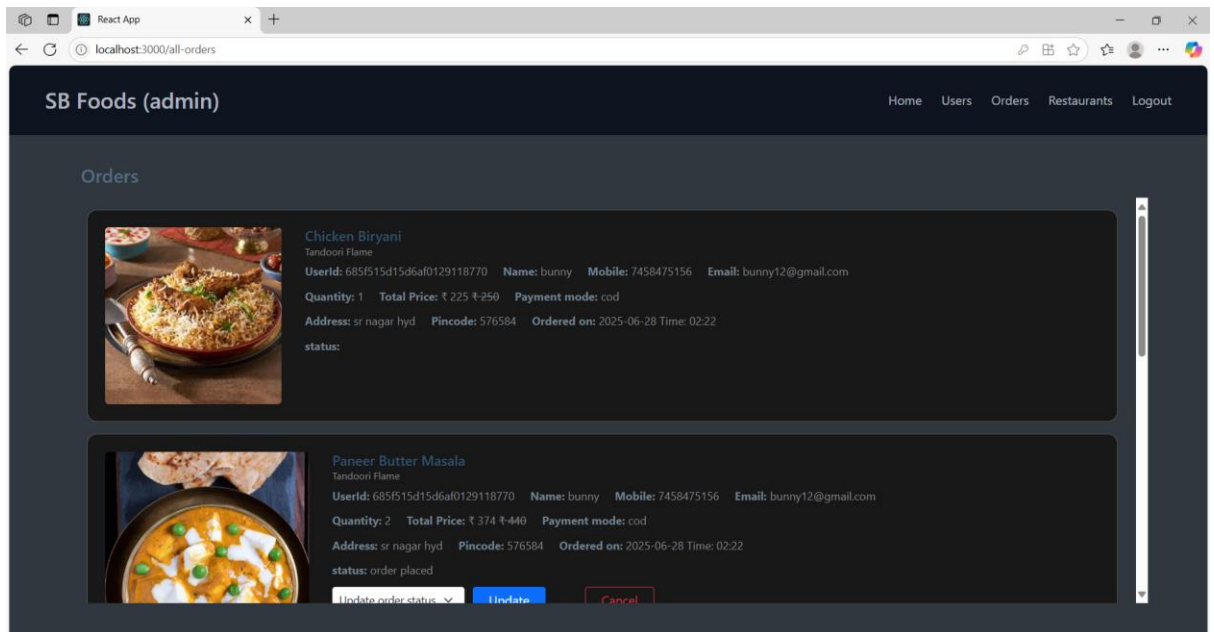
React App

localhost:3000/all-orders

SB Foods (admin)

Home Users Orders Restaurants Logout

Orders

Chicken Biryani
Tandoori Flame
UserId: 685f515d15d6af0129118770 Name: bunny Mobile: 7458475156 Email: bunny12@gmail.com
Quantity: 1 Total Price: ₹ 225 ~~₹ 250~~ Payment mode: cod
Address: sr nagar hyd Pincode: 576584 Ordered on: 2025-06-28 Time: 02:22
status:

Paneer Butter Masala
Tandoori Flame
UserId: 685f515d15d6af0129118770 Name: bunny Mobile: 7458475156 Email: bunny12@gmail.com
Quantity: 2 Total Price: ₹ 374 ~~₹ 440~~ Payment mode: cod
Address: sr nagar hyd Pincode: 576584 Ordered on: 2025-06-28 Time: 02:22
status: order placed

Update order status Update Cancel